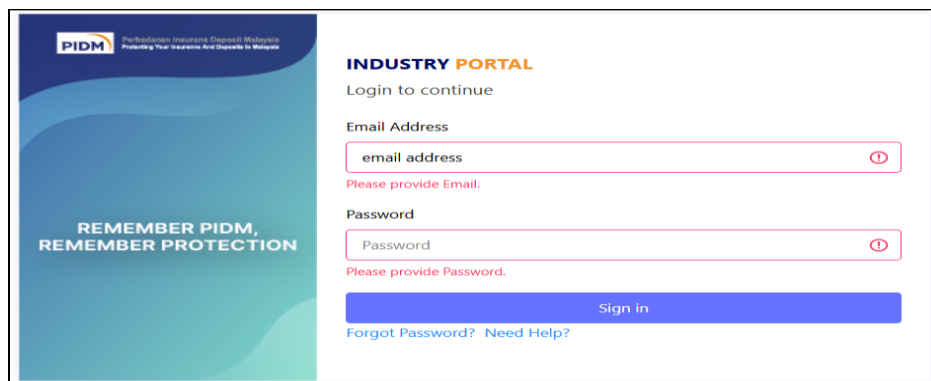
PIDM Perbadanan Insurans Deposit Malaysia
Protecting Your Insurance And Deposits In Malaysia

REMEMBER PIDM, REMEMBER PROTECTION

INDUSTRY PORTAL
Login to continue

Email Address
email address
Please provide Email.

Password
Password
Please provide Password.

Sign in

Forgot Password? Need Help?